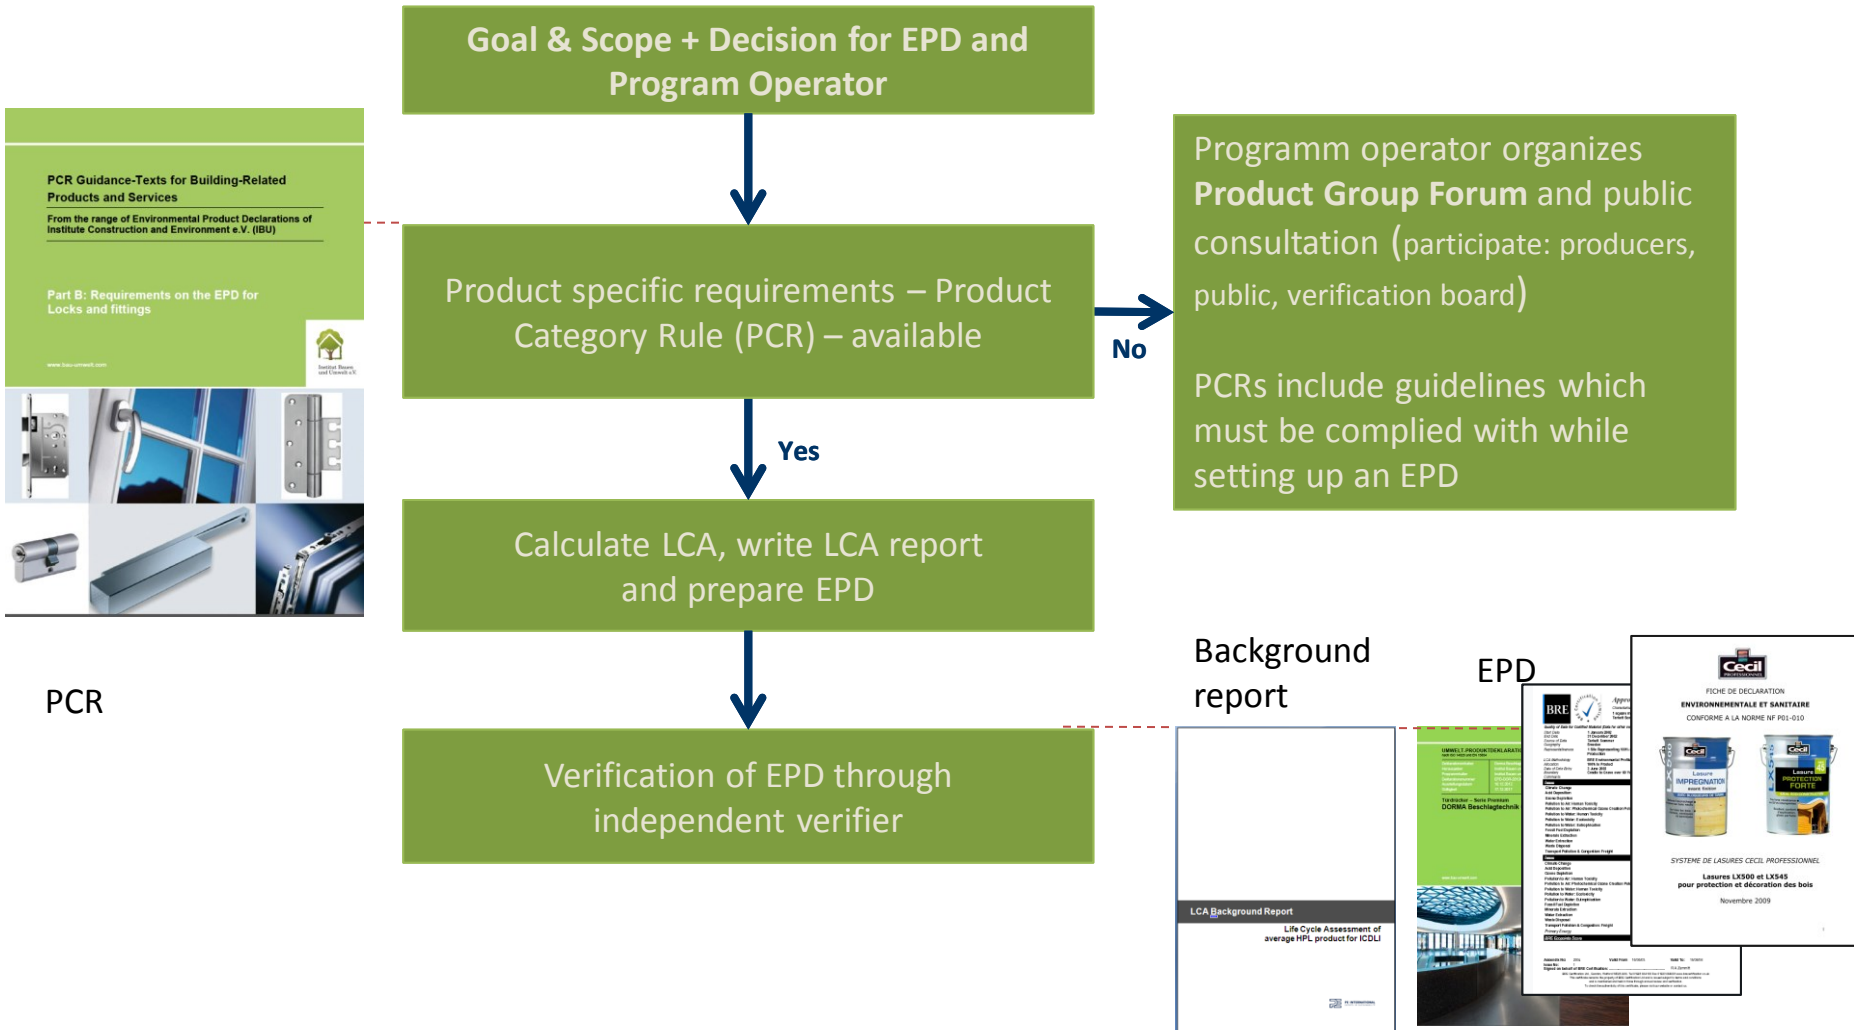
Goal & Scope + Decision for EPD and Program Operator

PCR Guidance-Texts for Building-Related Products and Services

From the range of Environmental Product Declarations of Institute Construction and Environment e.V. (IBU)

Part B: Requirements on the EPD for Locks and fittings

www.bau-umwelt.com

Institut Bauen und Umwelt e.V.

PCR

Product specific requirements – Product Category Rule (PCR) – available

No

Programm operator organizes **Product Group Forum** and public consultation (participate: producers, public, verification board)

PCRs include guidelines which must be complied with while setting up an EPD

Yes

Calculate LCA, write LCA report and prepare EPD

Verification of EPD through independent verifier

Background report

EPD

LCA Background Report

Life Cycle Assessment of average HPL product for ICDLI

UMWELT-PRODUKTDEKLARATION

Türdrücker – Serie Premium
DORMA Beschlagtechnik

BRE

Cecil

FICHE DE DECLARATION
ENVIRONNEMENTALE ET SANITAIRE
CONFORME A LA NORME NF P01-010

Lasure IMPREGNATION

Lasure PROTECTION FORTE

SYSTEME DE LASURES CECIL PROFESSIONNEL

Lasures LX500 et LX545
pour protection et décoration des bois

Novembre 2009